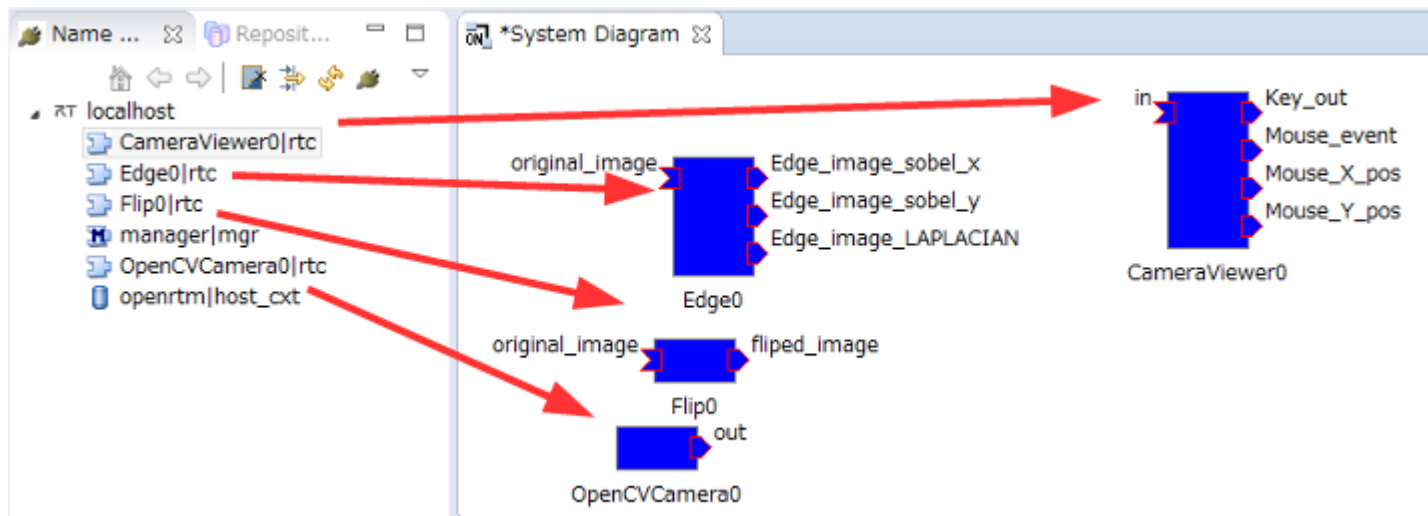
Name ... Reposit...

RT localhost
CameraViewer0|rtc
Edge0|rtc
Flip0|rtc
manager|mgr
OpenCVCamera0|rtc
openrtm|host_cxt

*System Diagram

in
Key_out
Mouse_event
Mouse_X_pos
Mouse_Y_pos
CameraViewer0

original_image
Edge_image_sobel_x
Edge_image_sobel_y
Edge_image_LAPLACIAN
Edge0

original_image
fliped_image
Flip0

out
OpenCVCamera0